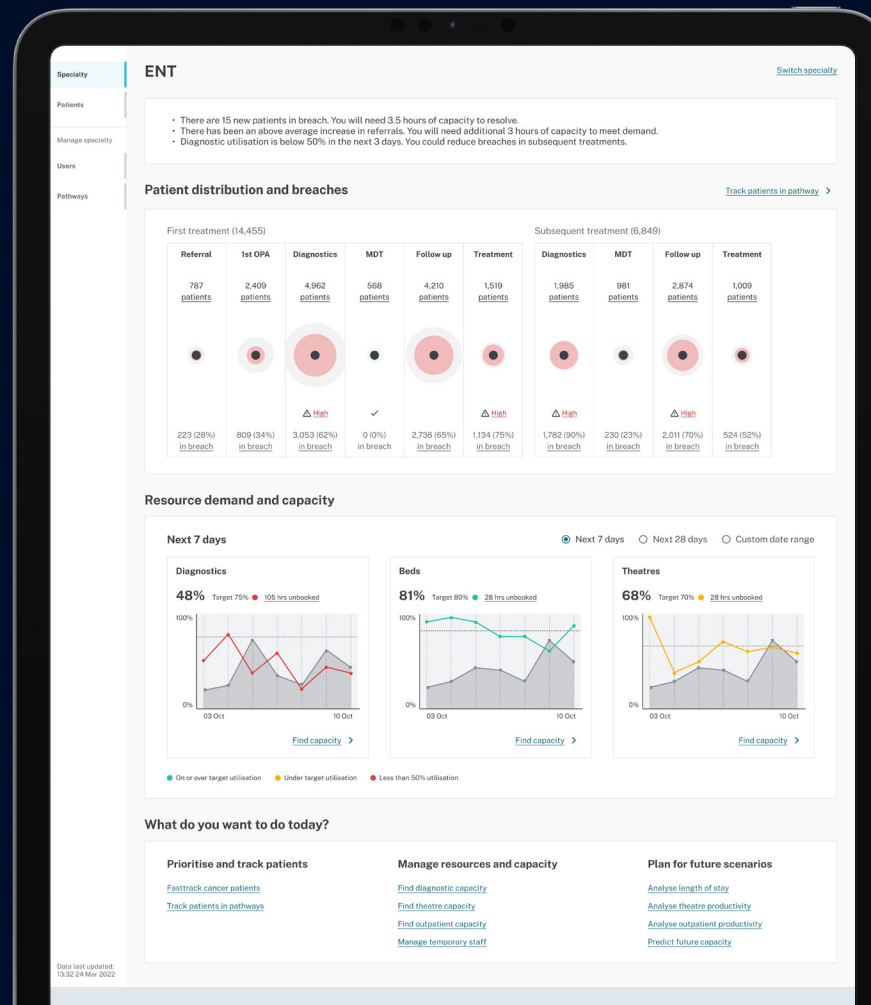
Specialty

Patients

Manage specialty

Users

Pathways

ENT

Switch specialty

• There are 15 new patients in breach. You will need 3.5 hours of capacity to resolve.
• There has been an above average increase in referrals. You will need additional 3 hours of capacity to meet demand.
• Diagnostic utilisation is below 50% in the next 3 days. You could reduce breaches in subsequent treatments.

Patient distribution and breaches

Track patients in pathway >

First treatment (14,455)

Subsequent treatment (6,849)

| Referral | 1st OPA | Diagnostics | MDT | Follow up | Treatment |
|---|---|---|---|---|---|
| 787 patients | 2,409 patients | 4,962 patients | 568 patients | 4,210 patients | 1,519 patients |
| | | High | ✓ | High | High |
| 223 (28%) in breach | 809 (34%) in breach | 3,053 (62%) in breach | 0 (0%) in breach | 2,736 (65%) in breach | 1,134 (75%) in breach |

| Diagnostics | MDT | Follow up | Treatment |
|---|---|---|---|
| 1,985 patients | 981 patients | 2,874 patients | 1,009 patients |
| High | | High | |
| 1,782 (90%) in breach | 230 (23%) in breach | 2,011 (70%) in breach | 524 (52%) in breach |

Resource demand and capacity

Next 7 days

Next 7 days   Next 28 days   Custom date range

Diagnostics
48% Target 75% 105 hrs unbooked
100%
0%
03 Oct
10 Oct
Find capacity >

Beds
81% Target 80% 28 hrs unbooked
100%
0%
03 Oct
10 Oct
Find capacity >

Theatres
68% Target 70% 28 hrs unbooked
100%
0%
03 Oct
10 Oct
Find capacity >

On or over target utilisation   Under target utilisation   Less than 50% utilisation

What do you want to do today?

Prioritise and track patients
Fasttrack cancer patients
Track patients in pathways

Manage resources and capacity
Find diagnostic capacity
Find theatre capacity
Find outpatient capacity
Manage temporary staff

Plan for future scenarios
Analyse length of stay
Analyse theatre productivity
Analyse outpatient productivity
Predict future capacity

Data last updated:
13:32 24 Mar 2022